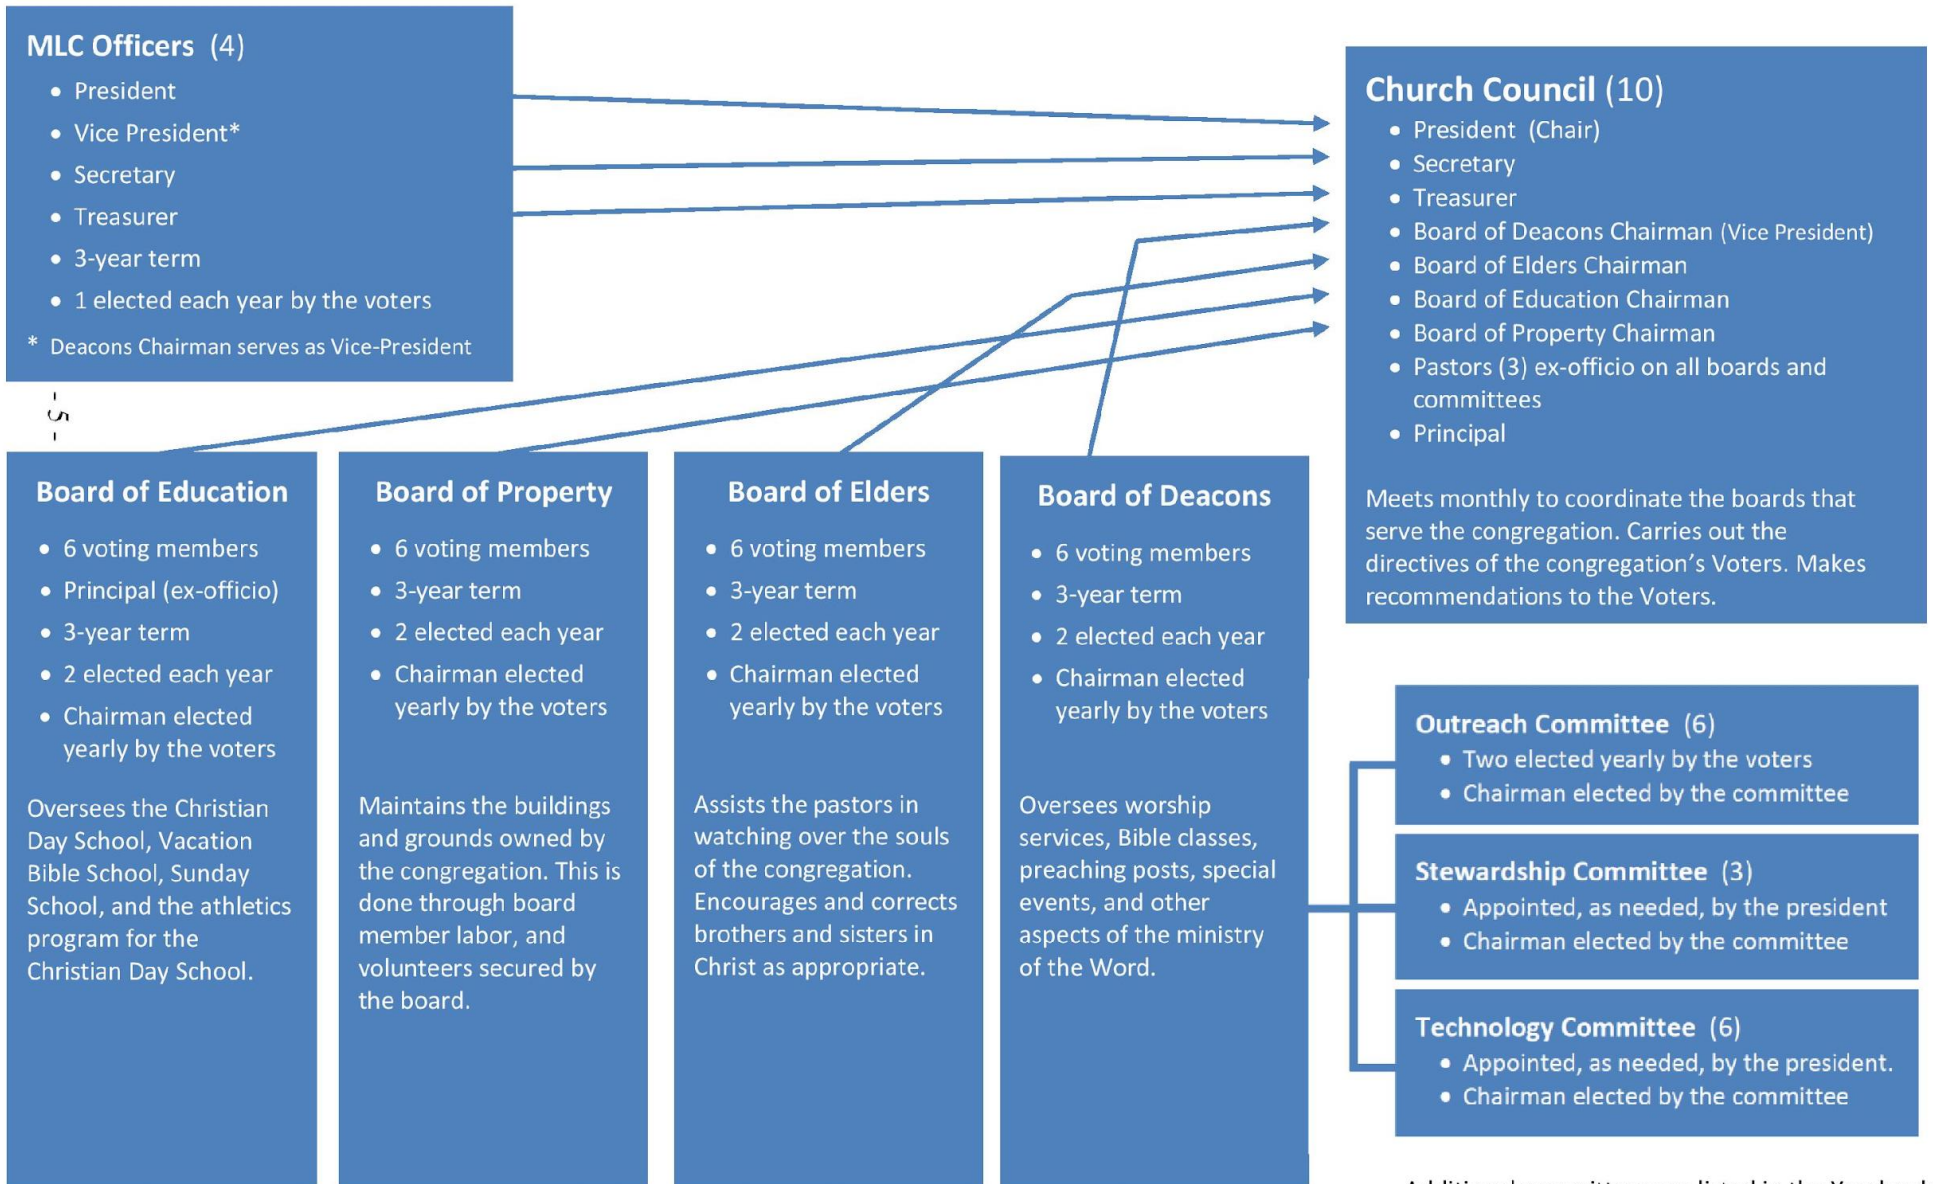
MLC Officers (4)

- President
- Vice President*
- Secretary
- Treasurer
- 3-year term
- 1 elected each year by the voters

* Deacons Chairman serves as Vice-President

- 5 -

Church Council (10)

- President (Chair)
- Secretary
- Treasurer
- Board of Deacons Chairman (Vice President)
- Board of Elders Chairman
- Board of Education Chairman
- Board of Property Chairman
- Pastors (3) ex-officio on all boards and committees
- Principal

Meets monthly to coordinate the boards that serve the congregation. Carries out the directives of the congregation's Voters. Makes recommendations to the Voters.

Board of Education

- 6 voting members
- Principal (ex-officio)
- 3-year term
- 2 elected each year
- Chairman elected yearly by the voters

Oversees the Christian Day School, Vacation Bible School, Sunday School, and the athletics program for the Christian Day School.

Board of Property

- 6 voting members
- 3-year term
- 2 elected each year
- Chairman elected yearly by the voters

Maintains the buildings and grounds owned by the congregation. This is done through board member labor, and volunteers secured by the board.

Board of Elders

- 6 voting members
- 3-year term
- 2 elected each year
- Chairman elected yearly by the voters

Assists the pastors in watching over the souls of the congregation. Encourages and corrects brothers and sisters in Christ as appropriate.

Board of Deacons

- 6 voting members
- 3-year term
- 2 elected each year
- Chairman elected yearly by the voters

Oversees worship services, Bible classes, preaching posts, special events, and other aspects of the ministry of the Word.

Outreach Committee (6)

- Two elected yearly by the voters
- Chairman elected by the committee

Stewardship Committee (3)

- Appointed, as needed, by the president
- Chairman elected by the committee

Technology Committee (6)

- Appointed, as needed, by the president.
- Chairman elected by the committee

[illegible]